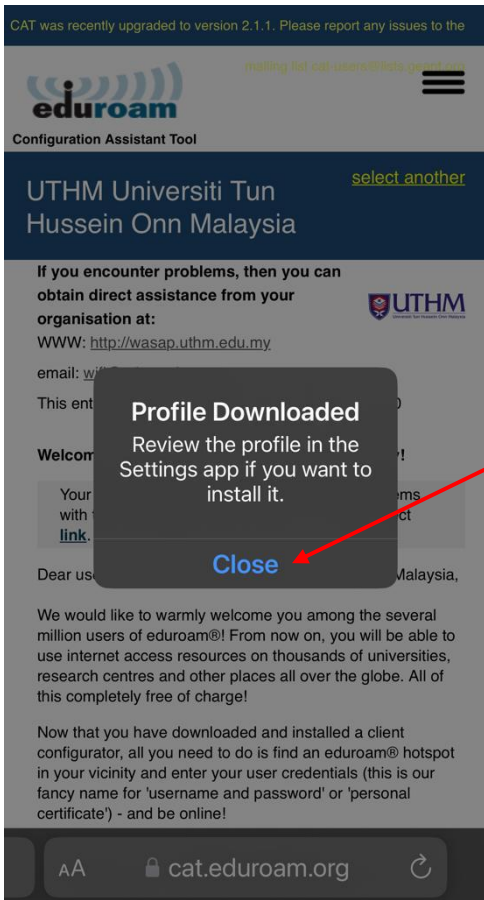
CAT was recently upgraded to version 2.1.1. Please report any issues to the mailing list cat-users@lists.geant.org

eduroam

Configuration Assistant Tool

UTHM Universiti Tun Hussein Onn Malaysia

select another

If you encounter problems, then you can obtain direct assistance from your organisation at:

UTHM
Universiti Tun Hussein Onn Malaysia

WWW: http://wasap.uthm.edu.my

email: wi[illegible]

This ent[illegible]

Welcom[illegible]!

Your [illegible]ems with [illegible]ct link.

Dear us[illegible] Malaysia,

Profile Downloaded

Review the profile in the Settings app if you want to install it.

Close

We would like to warmly welcome you among the several million users of eduroam®! From now on, you will be able to use internet access resources on thousands of universities, research centres and other places all over the globe. All of this completely free of charge!

Now that you have downloaded and installed a client configurator, all you need to do is find an eduroam® hotspot in your vicinity and enter your user credentials (this is our fancy name for 'username and password' or 'personal certificate') - and be online!

AA cat.eduroam.org